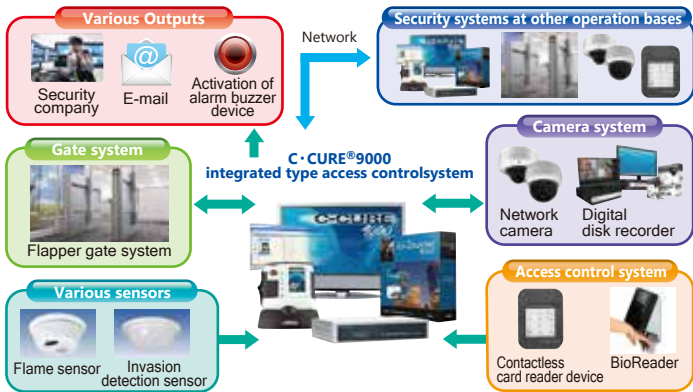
Various Outputs

Security company

E-mail

Activation of alarm buzzer device

Network

Security systems at other operation bases

Gate system

Flapper gate system

C·CURE®9000
integrated type access controlsystem

Camera system

Network camera

Digital disk recorder

Various sensors

Flame sensor

Invasion detection sensor

Access control system

Contactless card reader device

BioReader